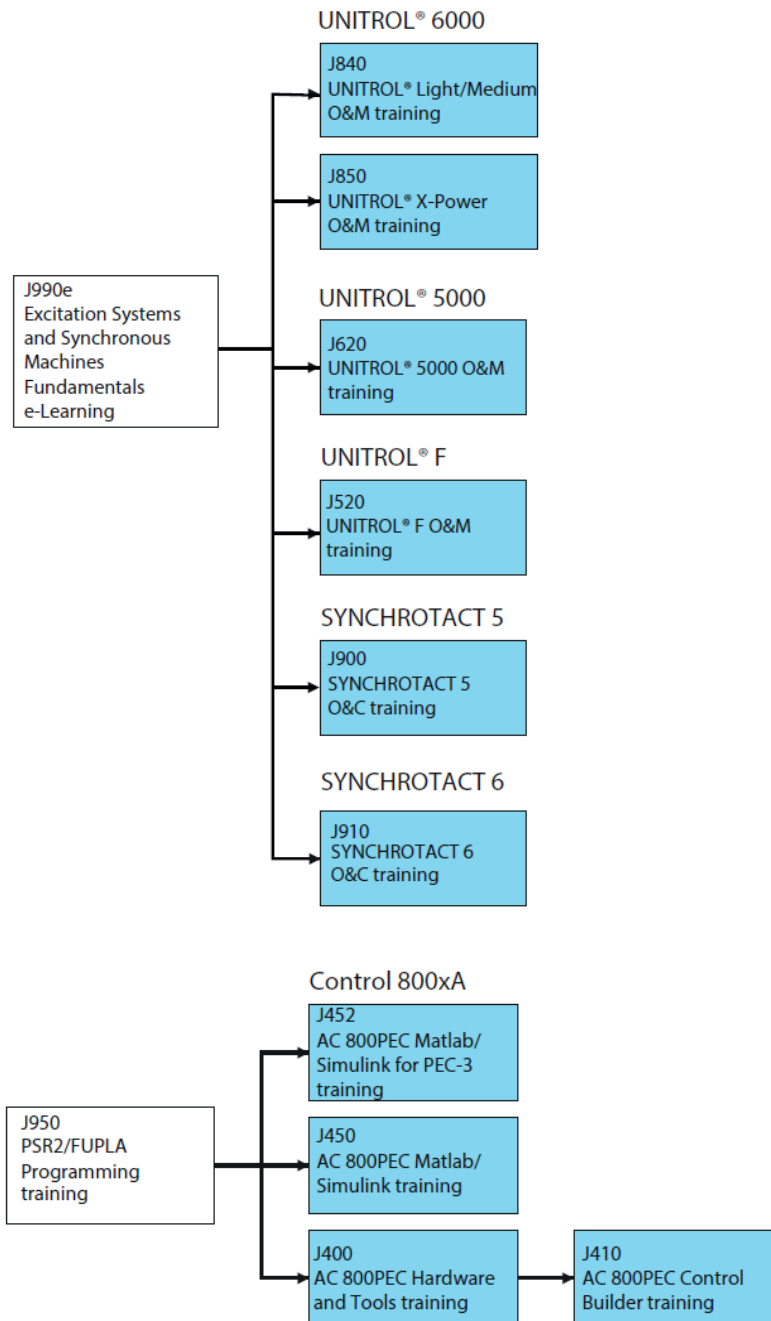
J990e
Excitation Systems and Synchronous Machines Fundamentals e-Learning

UNITROL® 6000

J840
UNITROL® Light/Medium O&M training

J850
UNITROL® X-Power O&M training

UNITROL® 5000

J620
UNITROL® 5000 O&M training

UNITROL® F

J520
UNITROL® F O&M training

SYNCHROTACT 5

J900
SYNCHROTACT 5 O&C training

SYNCHROTACT 6

J910
SYNCHROTACT 6 O&C training

J950
PSR2/FUPLA Programming training

Control 800xA

J452
AC 800PEC Matlab/ Simulink for PEC-3 training

J450
AC 800PEC Matlab/ Simulink training

J400
AC 800PEC Hardware and Tools training

J410
AC 800PEC Control Builder training